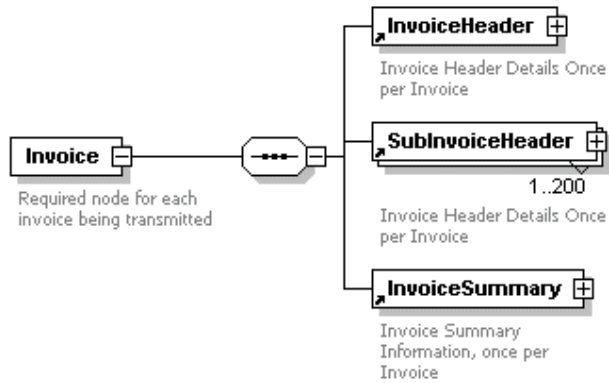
Invoice

Required node for each invoice being transmitted

InvoiceHeader

Invoice Header Details Once per Invoice

SubInvoiceHeader

1..200

Invoice Header Details Once per Invoice

InvoiceSummary

Invoice Summary Information, once per Invoice